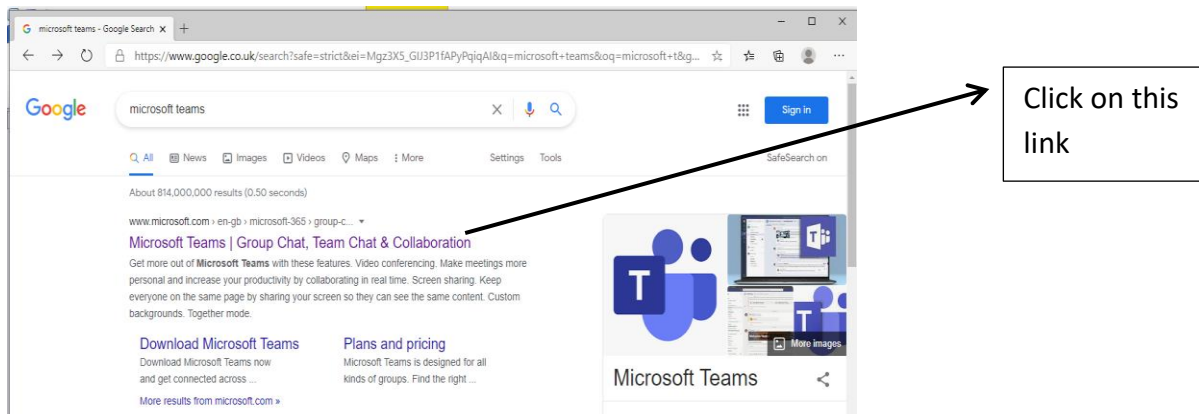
microsoft teams - Google Search ×
https://www.google.co.uk/search?safe=strict&ei=Mgz3X5_GIJ3P1fAPyPqiqAI&q=microsoft+teams&oq=microsoft+t&g...

Google
microsoft teams
Sign in

All News Images Videos Maps More Settings Tools
SafeSearch on

About 814,000,000 results (0.50 seconds)

www.microsoft.com › en-gb › microsoft-365 › group-c...
Microsoft Teams | Group Chat, Team Chat & Collaboration
Get more out of **Microsoft Teams** with these features. Video conferencing. Make meetings more personal and increase your productivity by collaborating in real time. Screen sharing. Keep everyone on the same page by sharing your screen so they can see the same content. Custom backgrounds. Together mode.

Download Microsoft Teams
Download Microsoft Teams now and get connected across ...

Plans and pricing
Microsoft Teams is designed for all kinds of groups. Find the right ...

More results from microsoft.com »

More images
Microsoft Teams

Click on this link